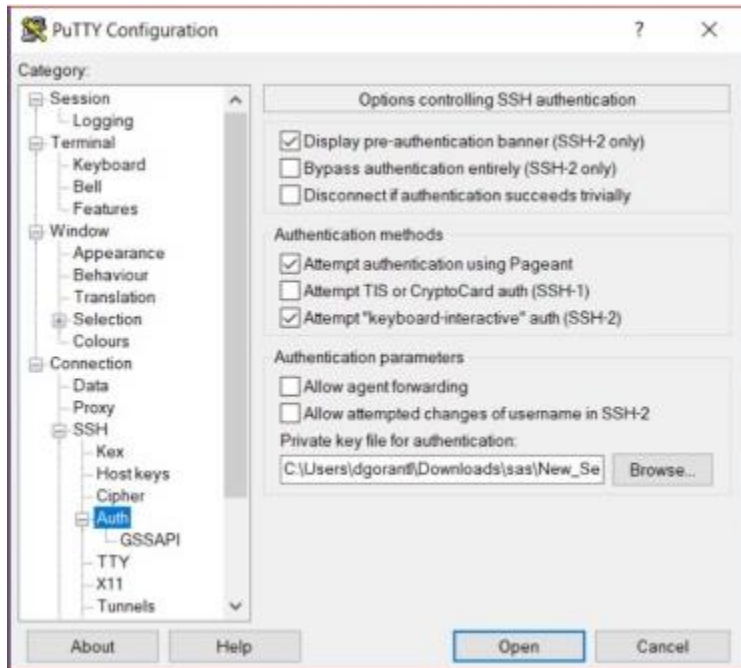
PuTTY Configuration

?

X

Category:

Session
Logging
Terminal
Keyboard
Bell
Features
Window
Appearance
Behaviour
Translation
Selection
Colours
Connection
Data
Proxy
SSH
Kex
Host keys
Cipher
Auth
GSSAPI
TTY
X11
Tunnels

Options controlling SSH authentication

Display pre-authentication banner (SSH-2 only)
Bypass authentication entirely (SSH-2 only)
Disconnect if authentication succeeds trivially

Authentication methods

Attempt authentication using Pageant
Attempt TIS or CryptoCard auth (SSH-1)
Attempt "keyboard-interactive" auth (SSH-2)

Authentication parameters

Allow agent forwarding
Allow attempted changes of username in SSH-2
Private key file for authentication:
C:\Users\dgorantl\Downloads\sas\New_Se

Browse...

About

Help

Open

Cancel